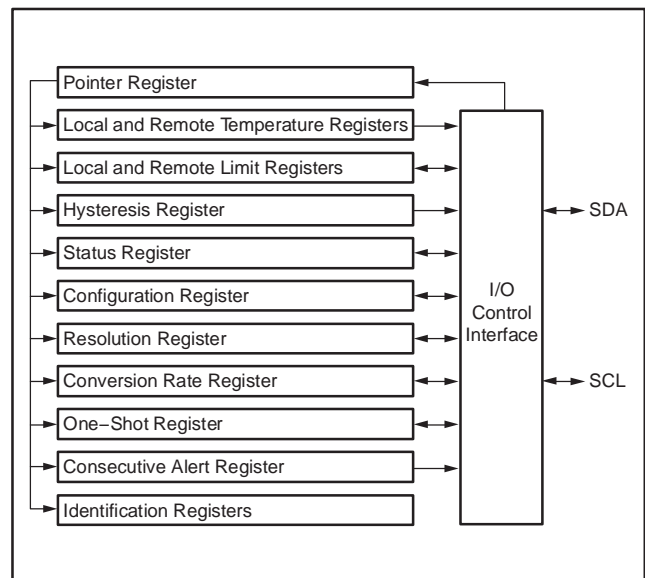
Pointer Register

Local and Remote Temperature Registers

Local and Remote Limit Registers

Hysteresis Register

Status Register

Configuration Register

Resolution Register

Conversion Rate Register

One−Shot Register

Consecutive Alert Register

Identification Registers

I/O Control Interface

SDA

SCL